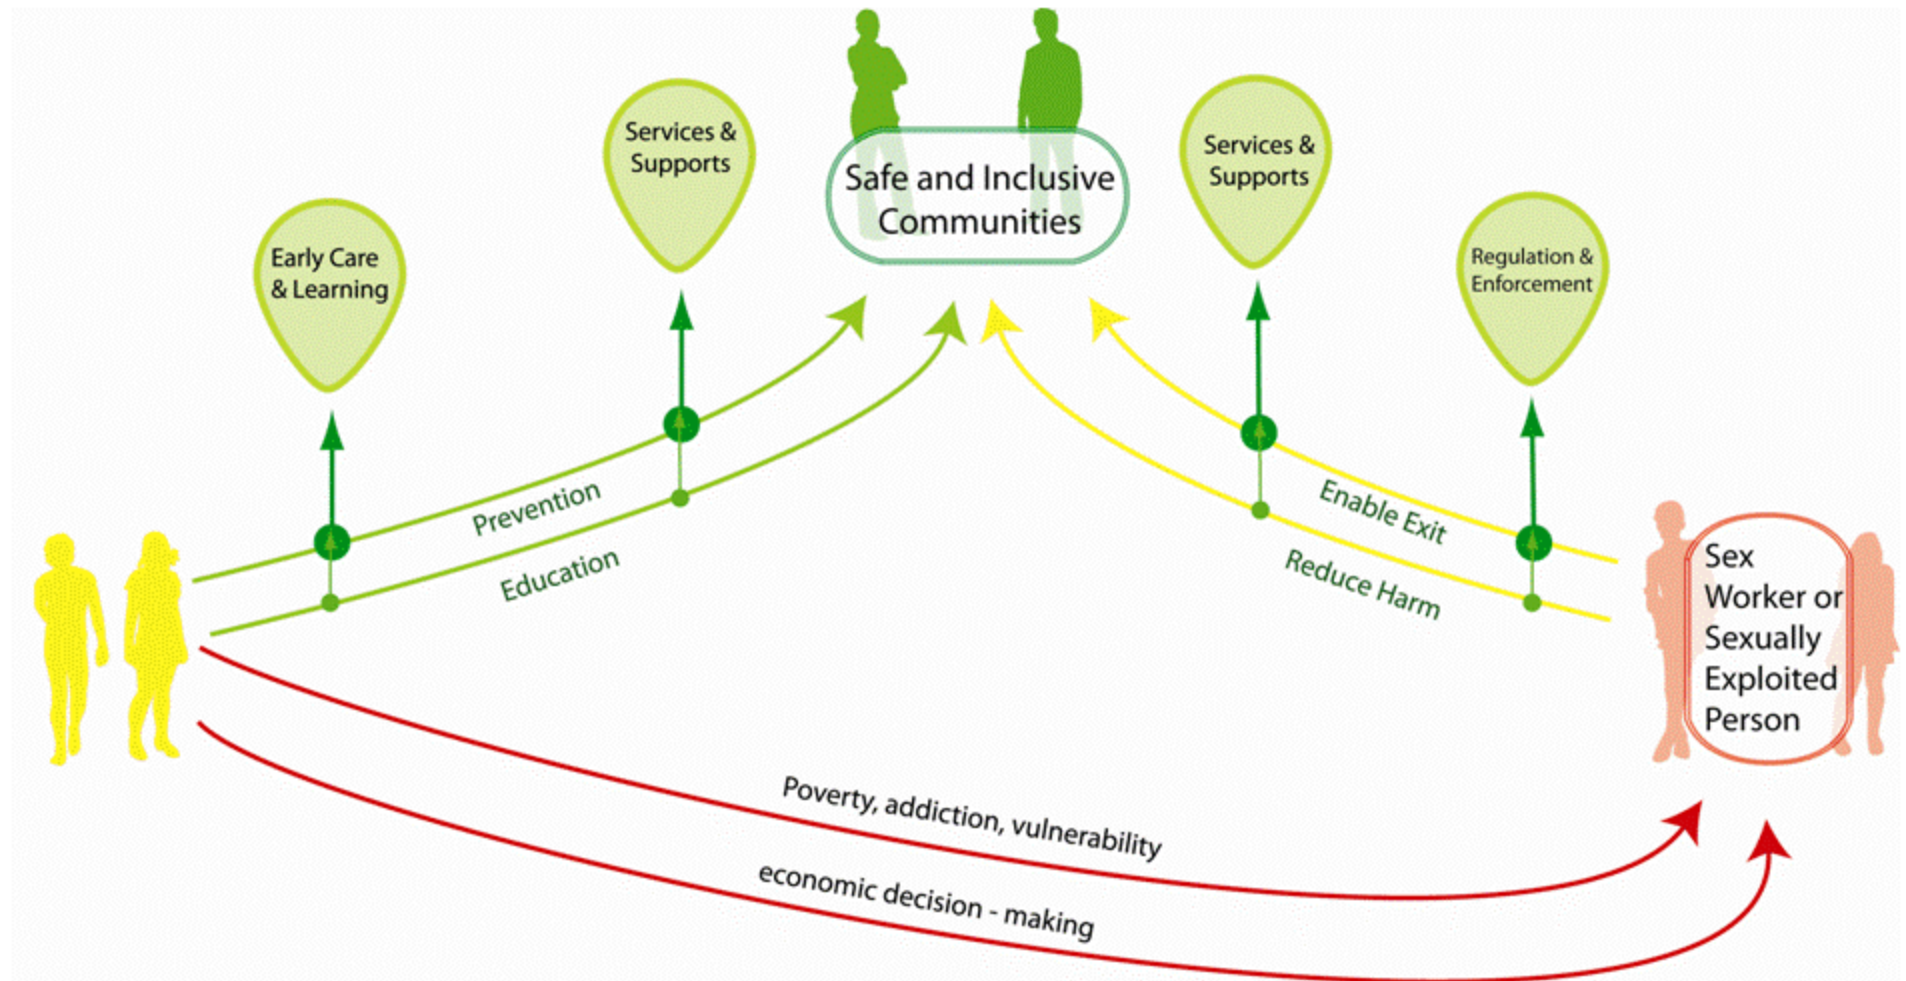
Safe and Inclusive Communities

Early Care & Learning

Services & Supports

Services & Supports

Regulation & Enforcement

Prevention

Education

Enable Exit

Reduce Harm

Sex Worker or Sexually Exploited Person

Poverty, addiction, vulnerability

economic decision - making